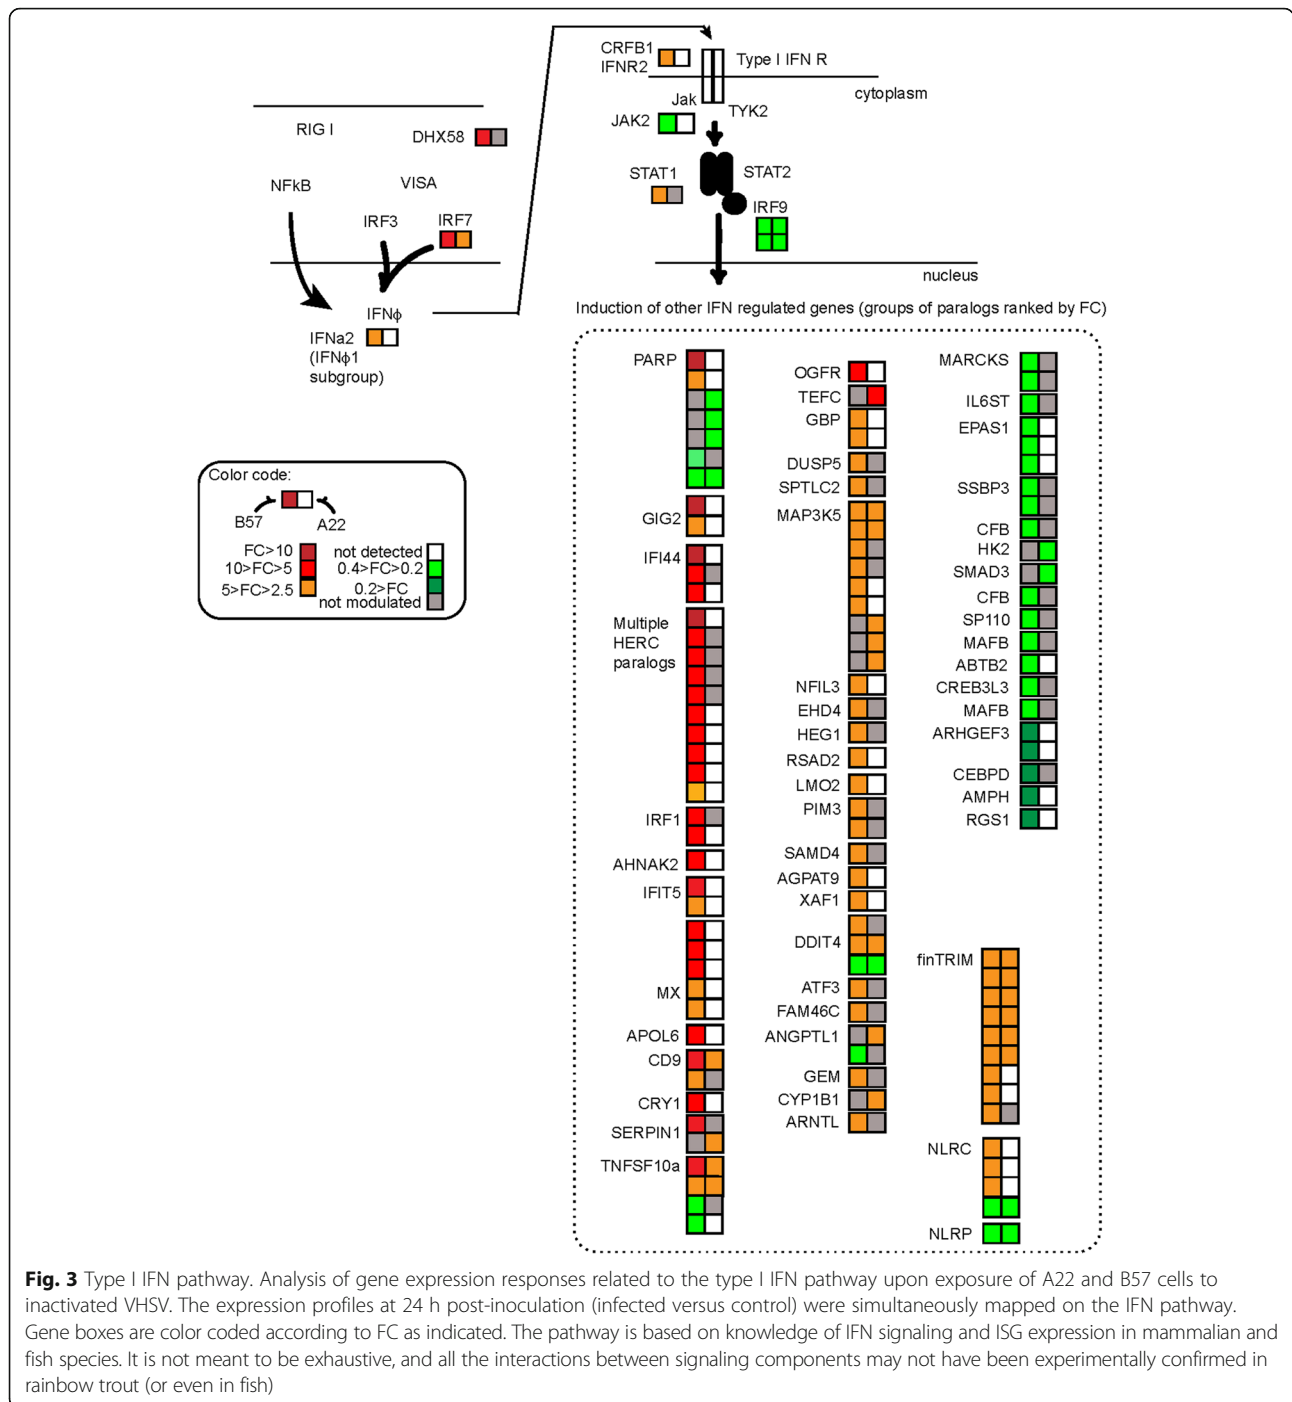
RIG I
DHX58
NFkB
VISA
IRF3
IRF7
IFNϕ
IFNa2 (IFNϕ1 subgroup)

CRFB1
IFNR2
Type I IFN R
cytoplasm
Jak
JAK2
TYK2
STAT1
STAT2
IRF9
nucleus

Color code:
B57
A22
FC>10
10>FC>5
5>FC>2.5
not detected
0.4>FC>0.2
0.2>FC
not modulated

Induction of other IFN regulated genes (groups of paralogs ranked by FC)

PARP
GIG2
IFI44
Multiple HERC paralogs
IRF1
AHNAK2
IFIT5
MX
APOL6
CD9
CRY1
SERPIN1
TNFSF10a

OGFR
TEFC
GBP
DUSP5
SPTLC2
MAP3K5
NFIL3
EHD4
HEG1
RSAD2
LMO2
PIM3
SAMD4
AGPAT9
XAF1
DDIT4
ATF3
FAM46C
ANGPTL1
GEM
CYP1B1
ARNTL

MARCKS
IL6ST
EPAS1
SSBP3
CFB
HK2
SMAD3
CFB
SP110
MAFB
ABTB2
CREB3L3
MAFB
ARHGEF3
CEBPD
AMPH
RGS1
finTRIM
NLRC
NLRP

**Fig. 3** Type I IFN pathway. Analysis of gene expression responses related to the type I IFN pathway upon exposure of A22 and B57 cells to inactivated VHSV. The expression profiles at 24 h post-inoculation (infected versus control) were simultaneously mapped on the IFN pathway. Gene boxes are color coded according to FC as indicated. The pathway is based on knowledge of IFN signaling and ISG expression in mammalian and fish species. It is not meant to be exhaustive, and all the interactions between signaling components may not have been experimentally confirmed in rainbow trout (or even in fish)